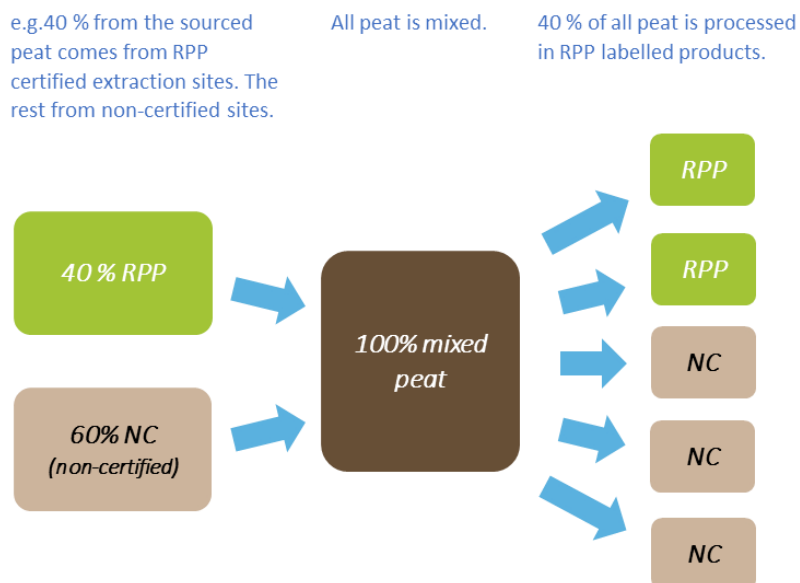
e.g.40 % from the sourced peat comes from RPP certified extraction sites. The rest from non-certified sites.

All peat is mixed.

40 % of all peat is processed in RPP labelled products.

40 % RPP

60% NC
(non-certified)

100% mixed peat

RPP

RPP

NC

NC

NC